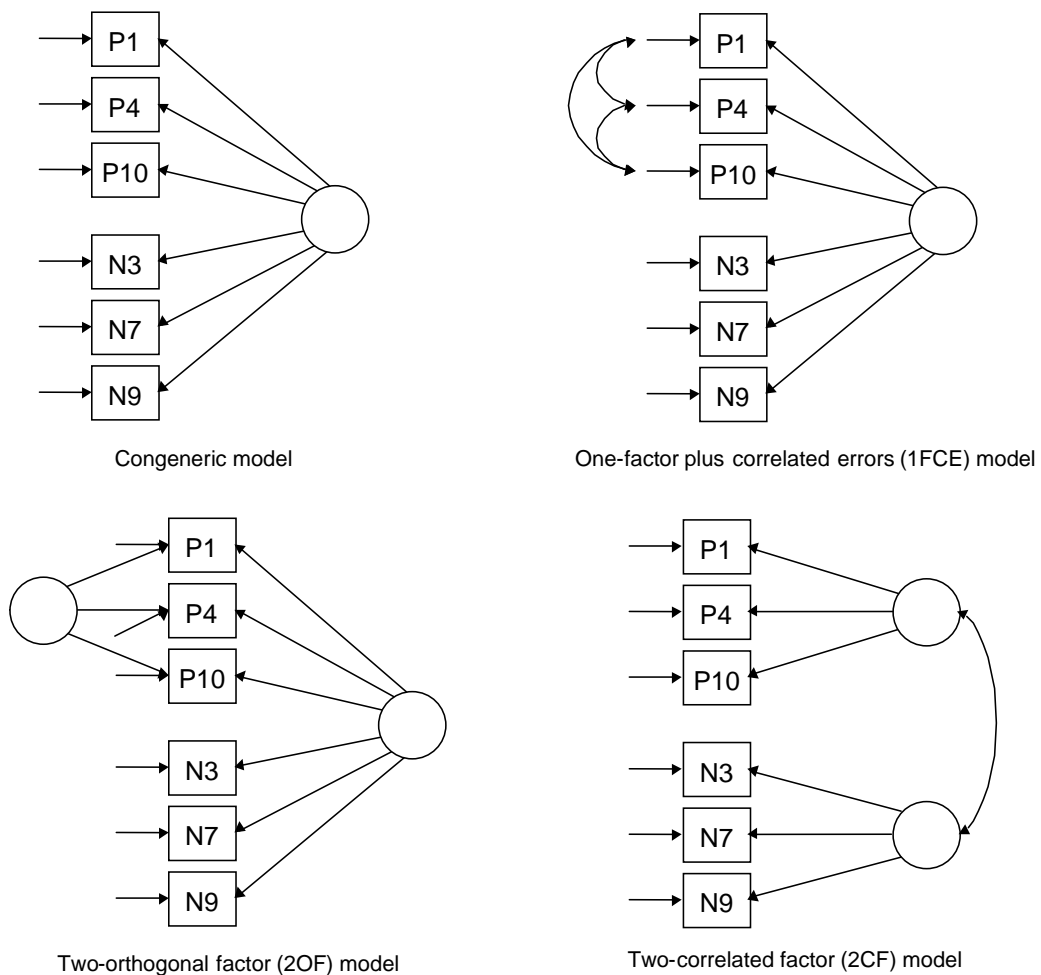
P1
P4
P10
N3
N7
N9

Congeneric model

P1
P4
P10
N3
N7
N9

One-factor plus correlated errors (1FCE) model

P1
P4
P10
N3
N7
N9

Two-orthogonal factor (2OF) model

P1
P4
P10
N3
N7
N9

Two-correlated factor (2CF) model